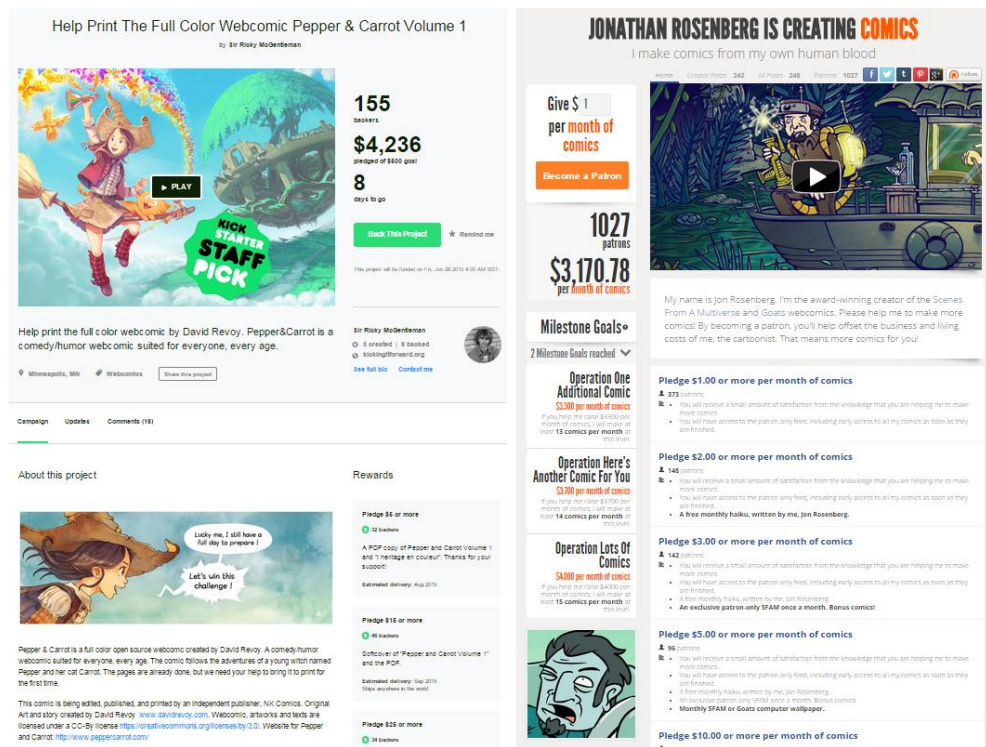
Help Print The Full Color Webcomic Pepper & Carrot Volume 1

by Sir Ricky McGentleman

▶ PLAY

KICK STARTER STAFF PICK

155
backers

$4,236
pledged of $600 goal

8
days to go

Back This Project

★ Remind me

This project will be funded on Fri, Jun 26 2015 4:00 AM EDT.

Help print the full color webcomic by David Revoy. Pepper&Carrot is a comedy/humor webcomic suited for everyone, every age.

Minneapolis, MN

Webcomics

Share this project

Sir Ricky McGentleman

3 created | 6 backed

kickingitforward.org

See full bio

Contact me

Campaign

Updates

Comments (16)

About this project

Lucky me, I still have a full day to prepare !

Let's win this challenge !

Pepper & Carrot is a full color open source webcomic created by David Revoy. A comedy/humor webcomic suited for everyone, every age. The comic follows the adventures of a young witch named Pepper and her cat Carrot. The pages are already done, but we need your help to bring it to print for the first time.

This comic is being edited, published, and printed by an independent publisher, NK Comics. Original Art and story created by David Revoy www.davidrevoy.com. Webcomic, artworks and texts are licensed under a CC-By license https://creativecommons.org/licenses/by/3.0/. Website for Pepper and Carrot: http://www.peppercarrot.com/

Rewards

Pledge $5 or more

32 backers

A PDF copy of Pepper and Carrot Volume 1 and "L'heritage en couleur". Thanks for your support!

Estimated delivery: Aug 2015

Pledge $15 or more

46 backers

Softcover of "Pepper and Carrot Volume 1" and the PDF.

Estimated delivery: Sep 2015
Ships anywhere in the world

Pledge $25 or more

34 backers

JONATHAN ROSENBERG IS CREATING COMICS

I make comics from my own human blood

Home Creator Posts 242 All Posts 248 Patrons 1027

Follow

Give $ 1
per month of comics

Become a Patron

1027
patrons

$3,170.78
per month of comics

Milestone Goals

2 Milestone Goals reached

Operation One Additional Comic
$3,300 per month of comics
If you help me raise $3300 per month of comics, I will make at least 13 comics per month at this level.

Operation Here's Another Comic For You
$3,700 per month of comics
If you help me raise $3700 per month of comics, I will make at least 14 comics per month at this level.

Operation Lots Of Comics
$4,000 per month of comics
If you help me raise $4000 per month of comics, I will make at least 15 comics per month at this level.

My name is Jon Rosenberg. I'm the award-winning creator of the Scenes From A Multiverse and Goats webcomics. Please help me to make more comics! By becoming a patron, you'll help offset the business and living costs of me, the cartoonist. That means more comics for you!

Pledge $1.00 or more per month of comics
373 patrons
• You will receive a small amount of satisfaction from the knowledge that you are helping me to make more comics.
• You will have access to the patron only feed, including early access to all my comics as soon as they are finished.

Pledge $2.00 or more per month of comics
148 patrons
• You will receive a small amount of satisfaction from the knowledge that you are helping me to make more comics.
• You will have access to the patron only feed, including early access to all my comics as soon as they are finished.
• A free monthly haiku, written by me, Jon Rosenberg.

Pledge $3.00 or more per month of comics
142 patrons
• You will receive a small amount of satisfaction from the knowledge that you are helping me to make more comics.
• You will have access to the patron only feed, including early access to all my comics as soon as they are finished.
• A free monthly haiku, written by me, Jon Rosenberg.
• An exclusive patron-only SFAM once a month. Bonus comics!

Pledge $5.00 or more per month of comics
96 patrons
• You will receive a small amount of satisfaction from the knowledge that you are helping me to make more comics.
• You will have access to the patron only feed, including early access to all my comics as soon as they are finished.
• A free monthly haiku, written by me, Jon Rosenberg.
• An exclusive patron-only SFAM once a month. Bonus comics!
• Monthly SFAM or Goats computer wallpaper.

Pledge $10.00 or more per month of comics